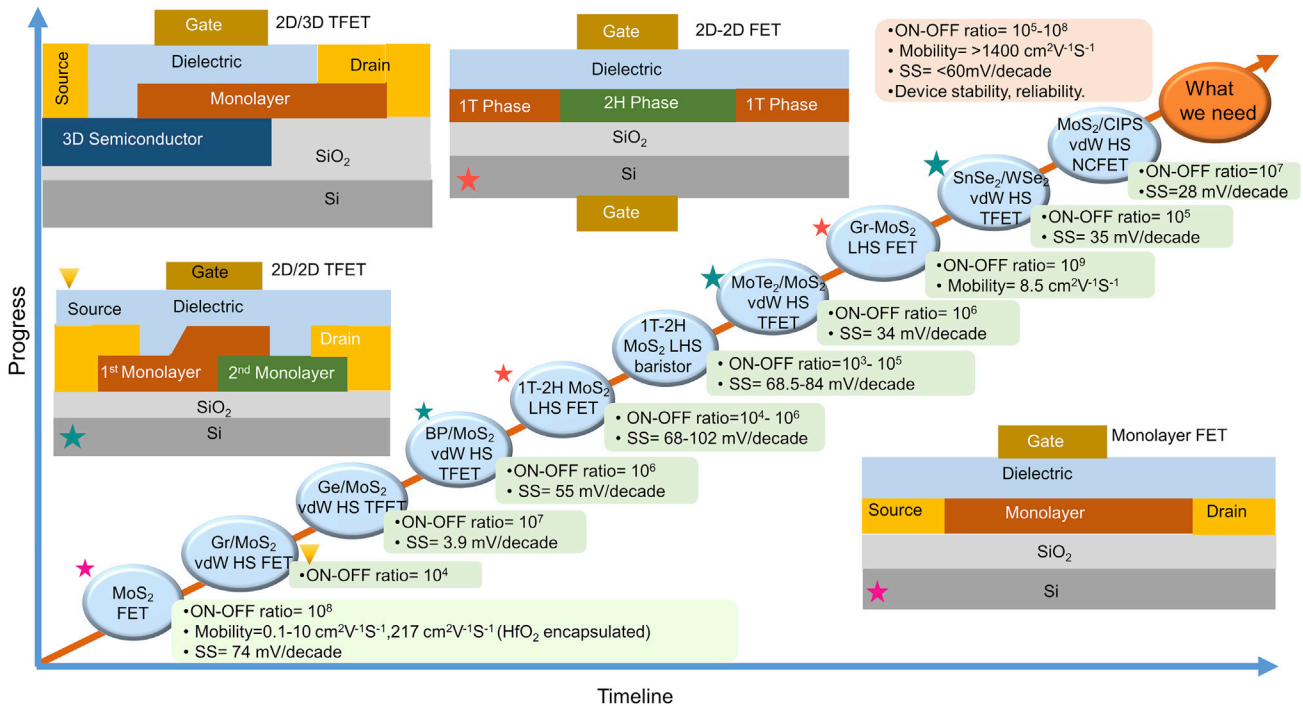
Gate
2D/3D TFET
Source
Dielectric
Drain
Monolayer
3D Semiconductor
$SiO_2$
Si

Gate
2D-2D FET
Dielectric
1T Phase
2H Phase
1T Phase
$SiO_2$
Si
Gate

• ON-OFF ratio= $10^5$-$10^8$
• Mobility= >1400 $cm^2V^{-1}S^{-1}$
• SS= <60mV/decade
• Device stability, reliability.

What we need

Gate
2D/2D TFET
Source
Dielectric
Drain
$1^{st}$ Monolayer
$2^{nd}$ Monolayer
$SiO_2$
Si

Progress

$MoS_2$/CIPS vdW HS NCFET
•ON-OFF ratio=$10^7$
•SS=28 mV/decade

$SnSe_2$/$WSe_2$ vdW HS TFET
•ON-OFF ratio= $10^5$
• SS= 35 mV/decade

Gr-$MoS_2$ LHS FET
•ON-OFF ratio= $10^9$
• Mobility= 8.5 $cm^2V^{-1}S^{-1}$

$MoTe_2$/$MoS_2$ vdW HS TFET
•ON-OFF ratio= $10^6$
• SS= 34 mV/decade

1T-2H $MoS_2$ LHS baristor
• ON-OFF ratio=$10^3$- $10^5$
• SS= 68.5-84 mV/decade

1T-2H $MoS_2$ LHS FET
• ON-OFF ratio=$10^4$- $10^6$
• SS= 68-102 mV/decade

BP/$MoS_2$ vdW HS TFET
•ON-OFF ratio= $10^6$
• SS= 55 mV/decade

Ge/$MoS_2$ vdW HS TFET
•ON-OFF ratio= $10^7$
• SS= 3.9 mV/decade

Gr/$MoS_2$ vdW HS FET
•ON-OFF ratio= $10^4$

$MoS_2$ FET
•ON-OFF ratio= $10^8$
• Mobility=0.1-10 $cm^2V^{-1}S^{-1}$,217 $cm^2V^{-1}S^{-1}$ ($HfO_2$ encapsulated)
• SS= 74 mV/decade

Gate
Monolayer FET
Dielectric
Source
Monolayer
Drain
$SiO_2$
Si

Timeline